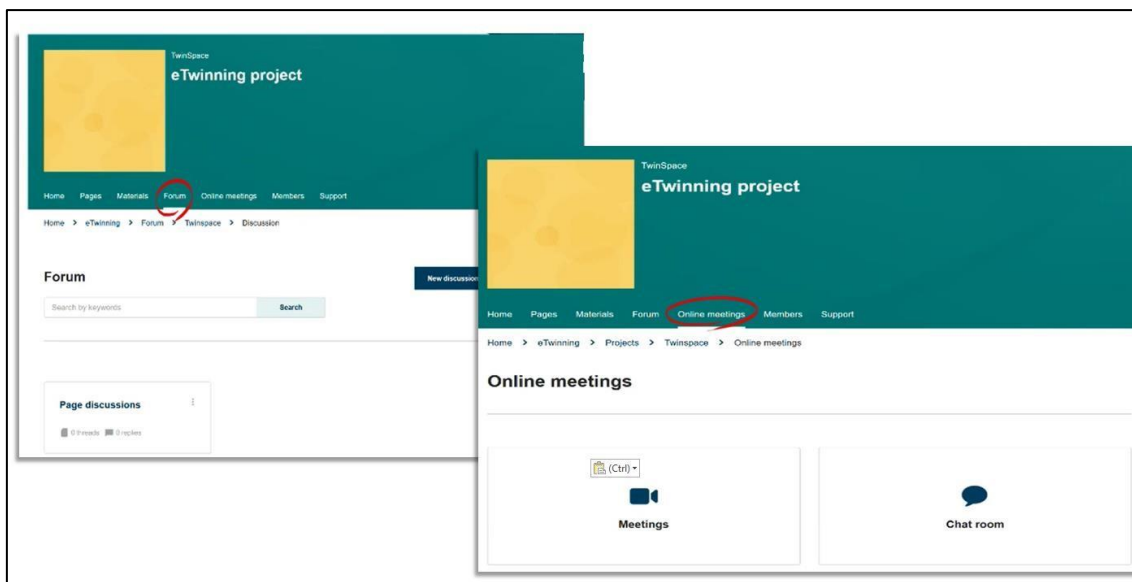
TwinSpace
eTwinning project

Home Pages Materials Forum Online meetings Members Support

Home > eTwinning > Forum > Twinspace > Discussion

Forum

New discussion

Search by keywords

Search

Page discussions

0 threads 0 replies

TwinSpace
eTwinning project

Home Pages Materials Forum Online meetings Members Support

Home > eTwinning > Projects > Twinspace > Online meetings

Online meetings

(Ctrl)

Meetings

Chat room